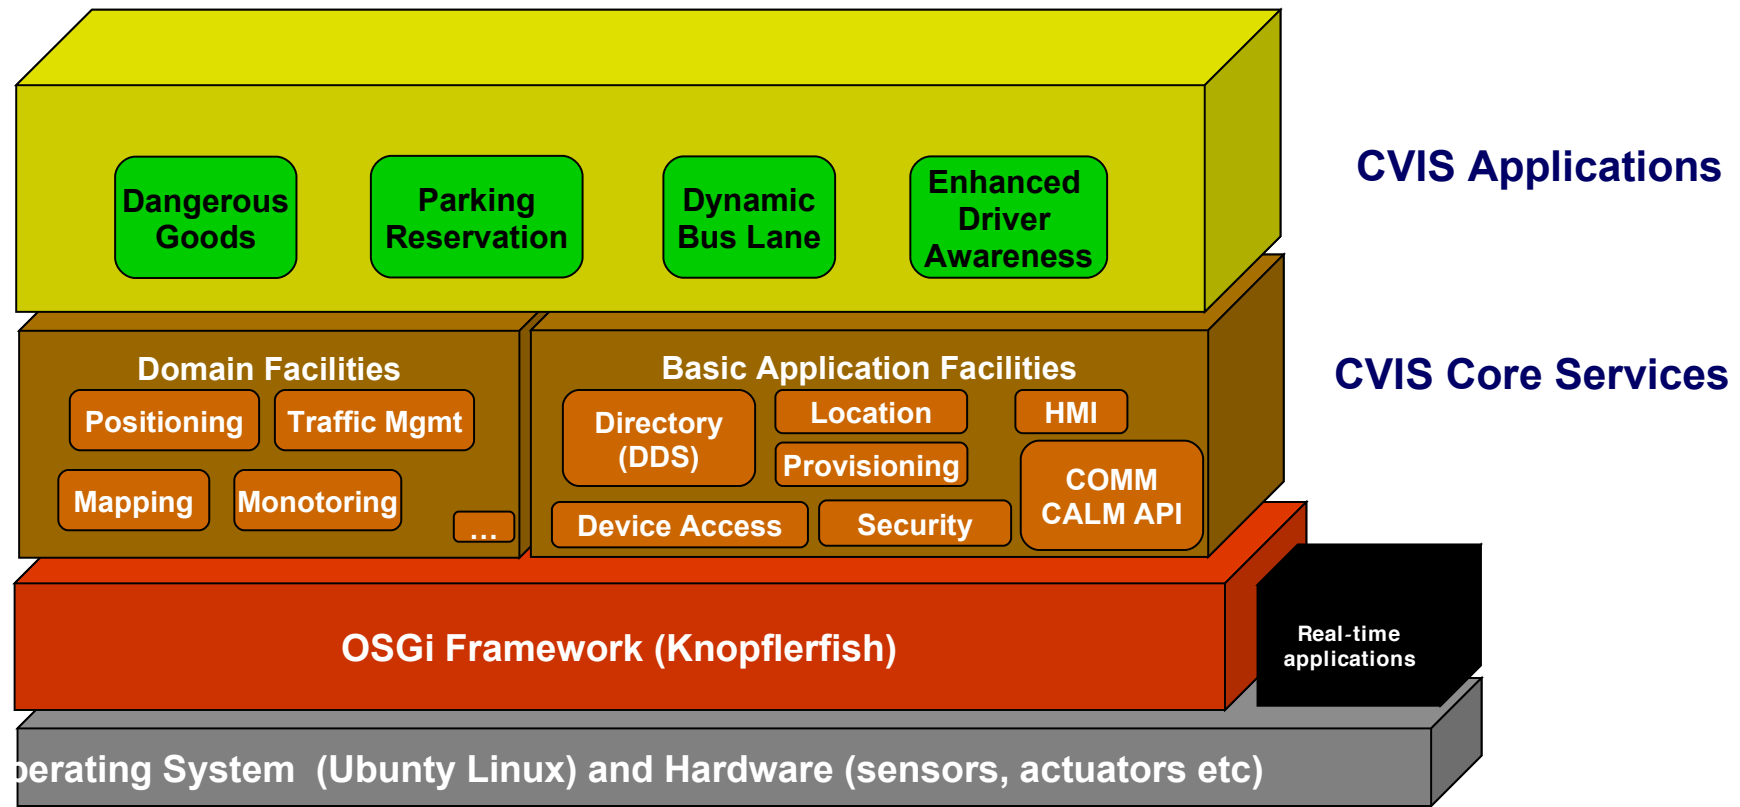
CVIS Applications

Dangerous Goods

Parking Reservation

Dynamic Bus Lane

Enhanced Driver Awareness

CVIS Core Services

Domain Facilities

Positioning

Traffic Mgmt

Mapping

Monotoring

...

Basic Application Facilities

Directory (DDS)

Location

HMI

Provisioning

COMM CALM API

Device Access

Security

OSGi Framework (Knopflerfish)

Real-time applications

perating System (Ubunty Linux) and Hardware (sensors, actuators etc)